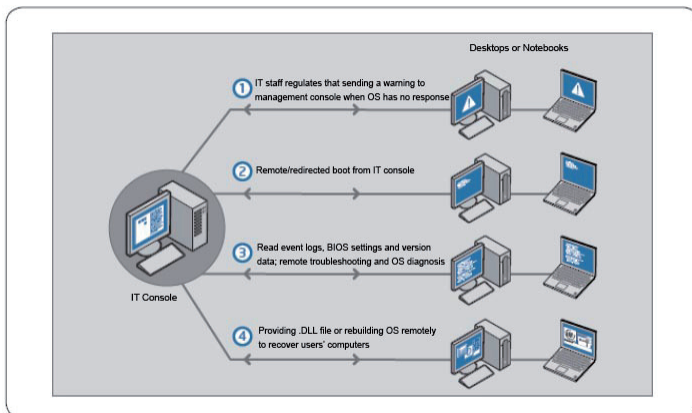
Desktops or Notebooks

1 IT staff regulates that sending a warning to management console when OS has no response

2 Remote/redirected boot from IT console

3 Read event logs, BIOS settings and version data; remote troubleshooting and OS diagnosis

4 Providing .DLL file or rebuilding OS remotely to recover users' computers

IT Console